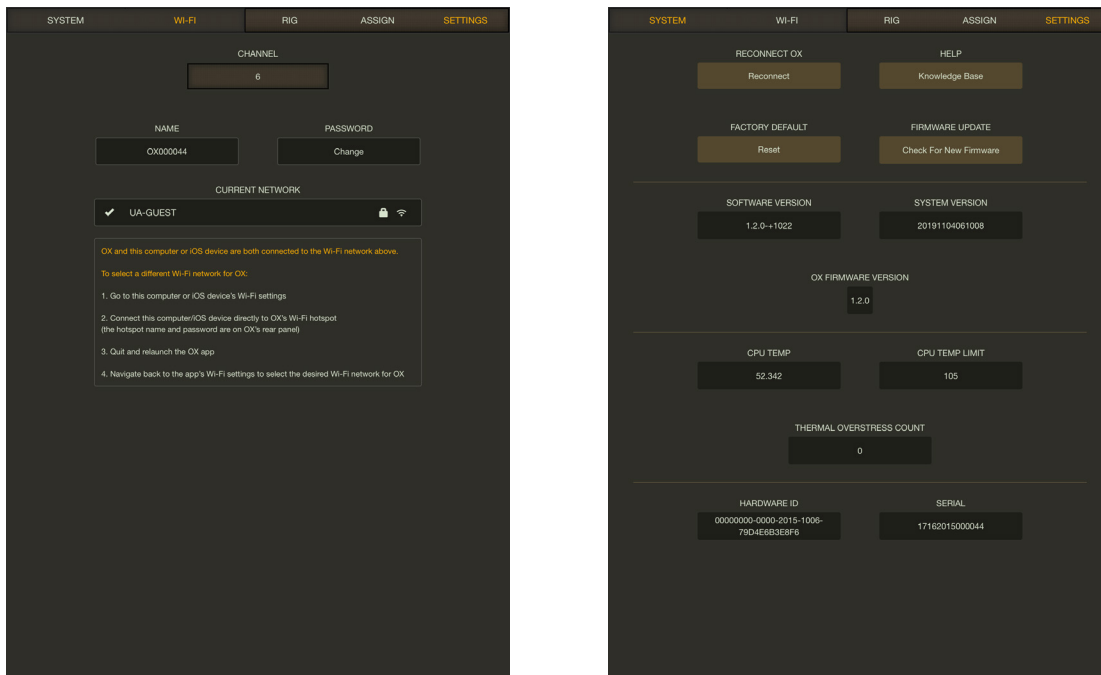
SYSTEM WI-FI RIG ASSIGN SETTINGS

CHANNEL
6

NAME
OX000044

PASSWORD
Change

CURRENT NETWORK
UA-GUEST

OX and this computer or iOS device are both connected to the Wi-Fi network above.

To select a different Wi-Fi network for OX:

1. Go to this computer or iOS device's Wi-Fi settings

2. Connect this computer/iOS device directly to OX's Wi-Fi hotspot
(the hotspot name and password are on OX's rear panel)

3. Quit and relaunch the OX app

4. Navigate back to the app's Wi-Fi settings to select the desired Wi-Fi network for OX

SYSTEM WI-FI RIG ASSIGN SETTINGS

RECONNECT OX
Reconnect

HELP
Knowledge Base

FACTORY DEFAULT
Reset

FIRMWARE UPDATE
Check For New Firmware

SOFTWARE VERSION
1.2.0-+1022

SYSTEM VERSION
20191104061008

OX FIRMWARE VERSION
1.2.0

CPU TEMP
52.342

CPU TEMP LIMIT
105

THERMAL OVERSTRESS COUNT
0

HARDWARE ID
00000000-0000-2015-1006-79D4E6B3E8F6

SERIAL
17162015000044